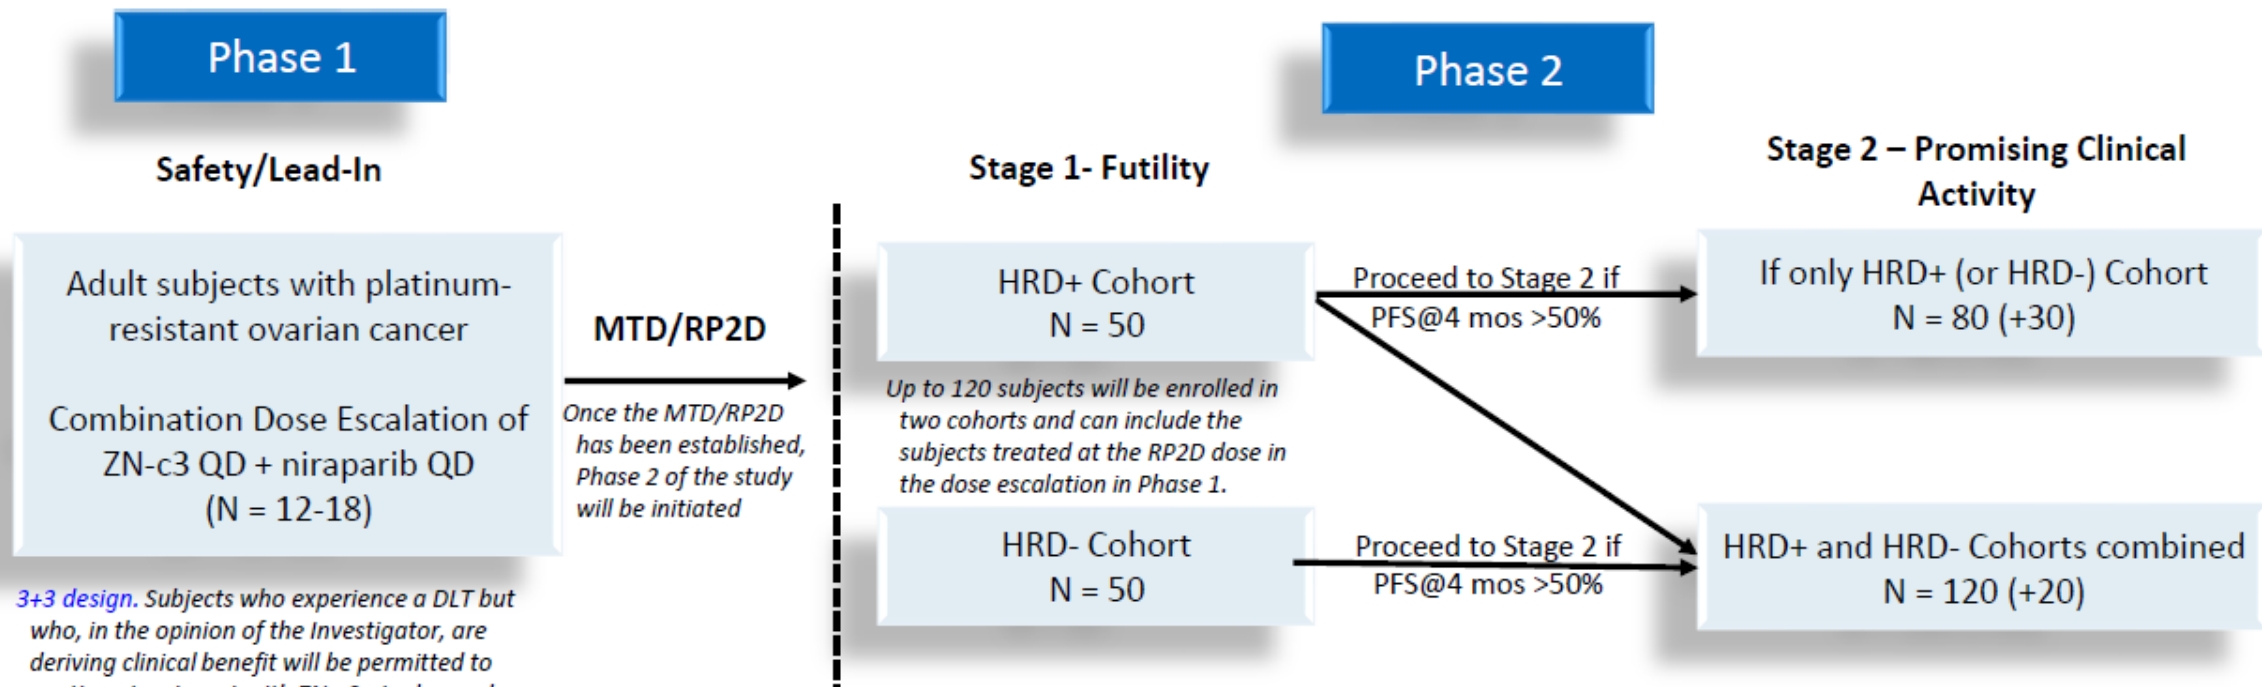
Phase 1

Safety/Lead-In

Adult subjects with platinum-resistant ovarian cancer

Combination Dose Escalation of ZN-c3 QD + niraparib QD (N = 12-18)

3+3 design. Subjects who experience a DLT but who, in the opinion of the Investigator, are deriving clinical benefit will be permitted to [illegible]

MTD/RP2D

Once the MTD/RP2D has been established, Phase 2 of the study will be initiated

Phase 2

Stage 1- Futility

HRD+ Cohort
N = 50

Up to 120 subjects will be enrolled in two cohorts and can include the subjects treated at the RP2D dose in the dose escalation in Phase 1.

HRD- Cohort
N = 50

Proceed to Stage 2 if PFS@4 mos >50%

Proceed to Stage 2 if PFS@4 mos >50%

Stage 2 – Promising Clinical Activity

If only HRD+ (or HRD-) Cohort
N = 80 (+30)

HRD+ and HRD- Cohorts combined
N = 120 (+20)